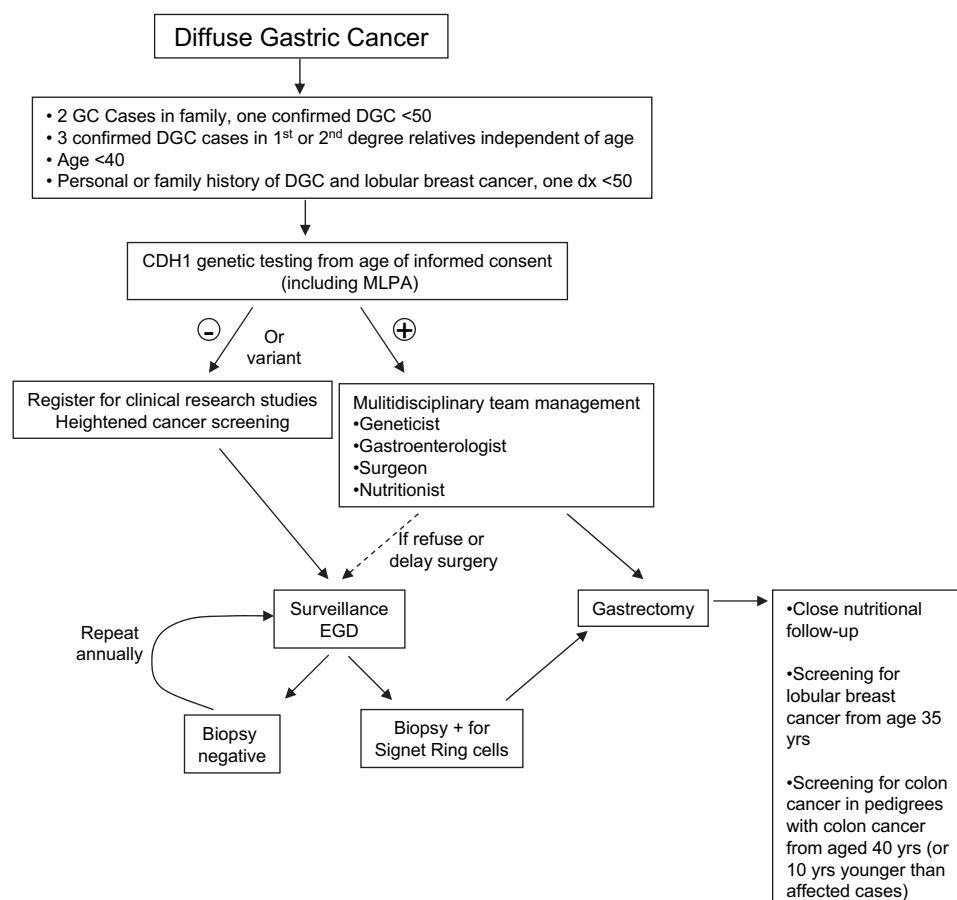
Diffuse Gastric Cancer

• 2 GC Cases in family, one confirmed DGC <50
• 3 confirmed DGC cases in 1$^{st}$ or 2$^{nd}$ degree relatives independent of age
• Age <40
• Personal or family history of DGC and lobular breast cancer, one dx <50

CDH1 genetic testing from age of informed consent (including MLPA)

-

Or variant

+

Register for clinical research studies
Heightened cancer screening

Mulitidisciplinary team management
•Geneticist
•Gastroenterologist
•Surgeon
•Nutritionist

If refuse or delay surgery

Repeat annually

Surveillance EGD

Gastrectomy

•Close nutritional follow-up

•Screening for lobular breast cancer from age 35 yrs

•Screening for colon cancer in pedigrees with colon cancer from aged 40 yrs (or 10 yrs younger than affected cases)

Biopsy negative

Biopsy + for Signet Ring cells